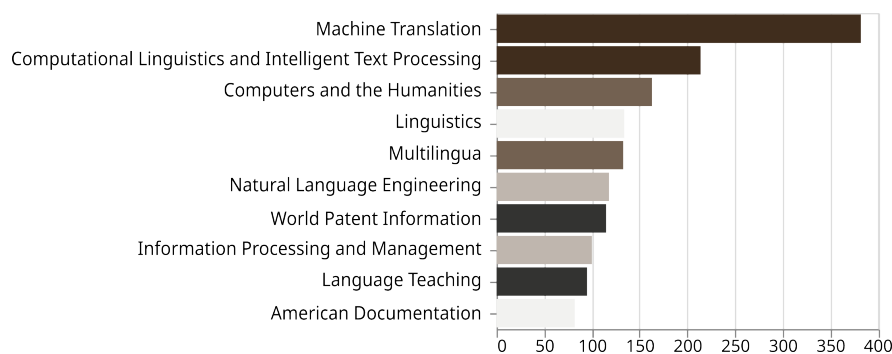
Machine Translation
Computational Linguistics and Intelligent Text Processing
Computers and the Humanities
Linguistics
Multilingua
Natural Language Engineering
World Patent Information
Information Processing and Management
Language Teaching
American Documentation

0 50 100 150 200 250 300 350 400